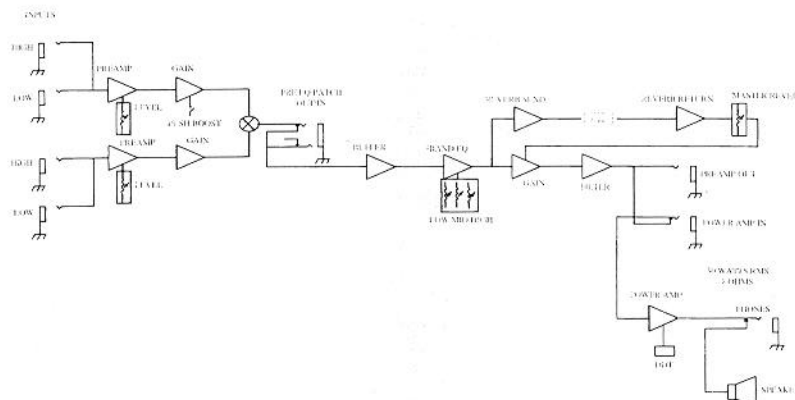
INPUTS

HIGH

LOW

PREAMP

GAIN

LEVEL

PUSH BOOST

HIGH

LOW

PREAMP

GAIN

LEVEL

PRE EQ PATCH OUT/IN

BUFFER

3 BAND EQ

LOW MID HIGH

REVERB SEND

REVERB RETURN

MASTER REVERB

GAIN

BUFFER

PREAMP OUT

POWER AMP IN

50 WATTS RMS 8 OHMS

POWER AMP

PHONES

DGT

SPEAKER